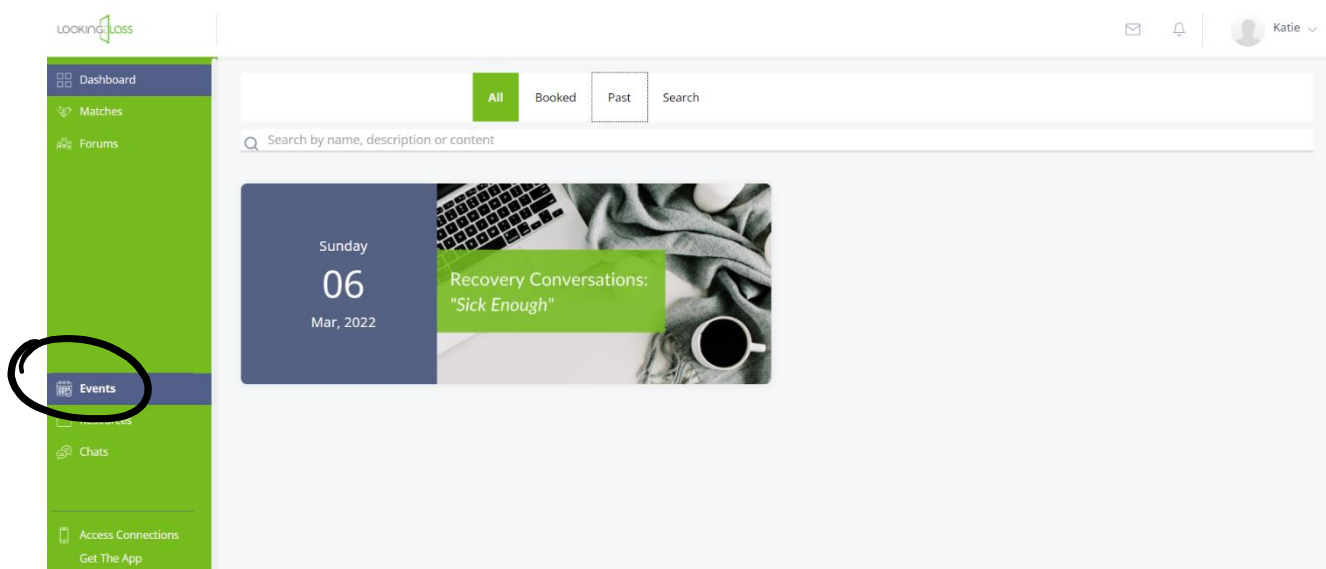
LOOKING GLASS

Katie

Dashboard
Matches
Forums

Events
Resources
Chats

Access Connections
Get The App

All
Booked
Past
Search

Search by name, description or content

Sunday
06
Mar, 2022

Recovery Conversations:
"Sick Enough"